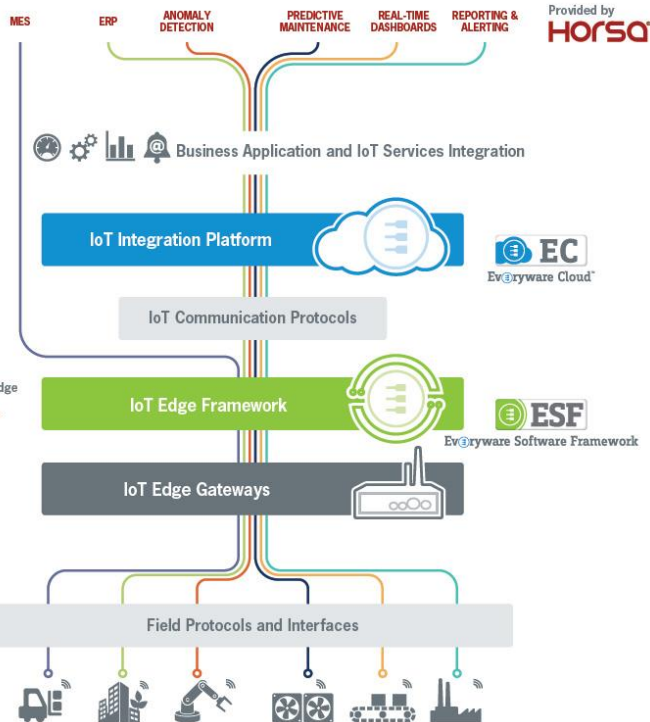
MES ERP ANOMALY DETECTION PREDICTIVE MAINTENANCE REAL-TIME DASHBOARDS REPORTING & ALERTING

Provided by
HORSA

Business Application and IoT Services Integration

IoT Integration Platform

EC
Everyware Cloud™

IoT Communication Protocols

dge

IoT Edge Framework

ESF
Everyware Software Framework

IoT Edge Gateways

Field Protocols and Interfaces